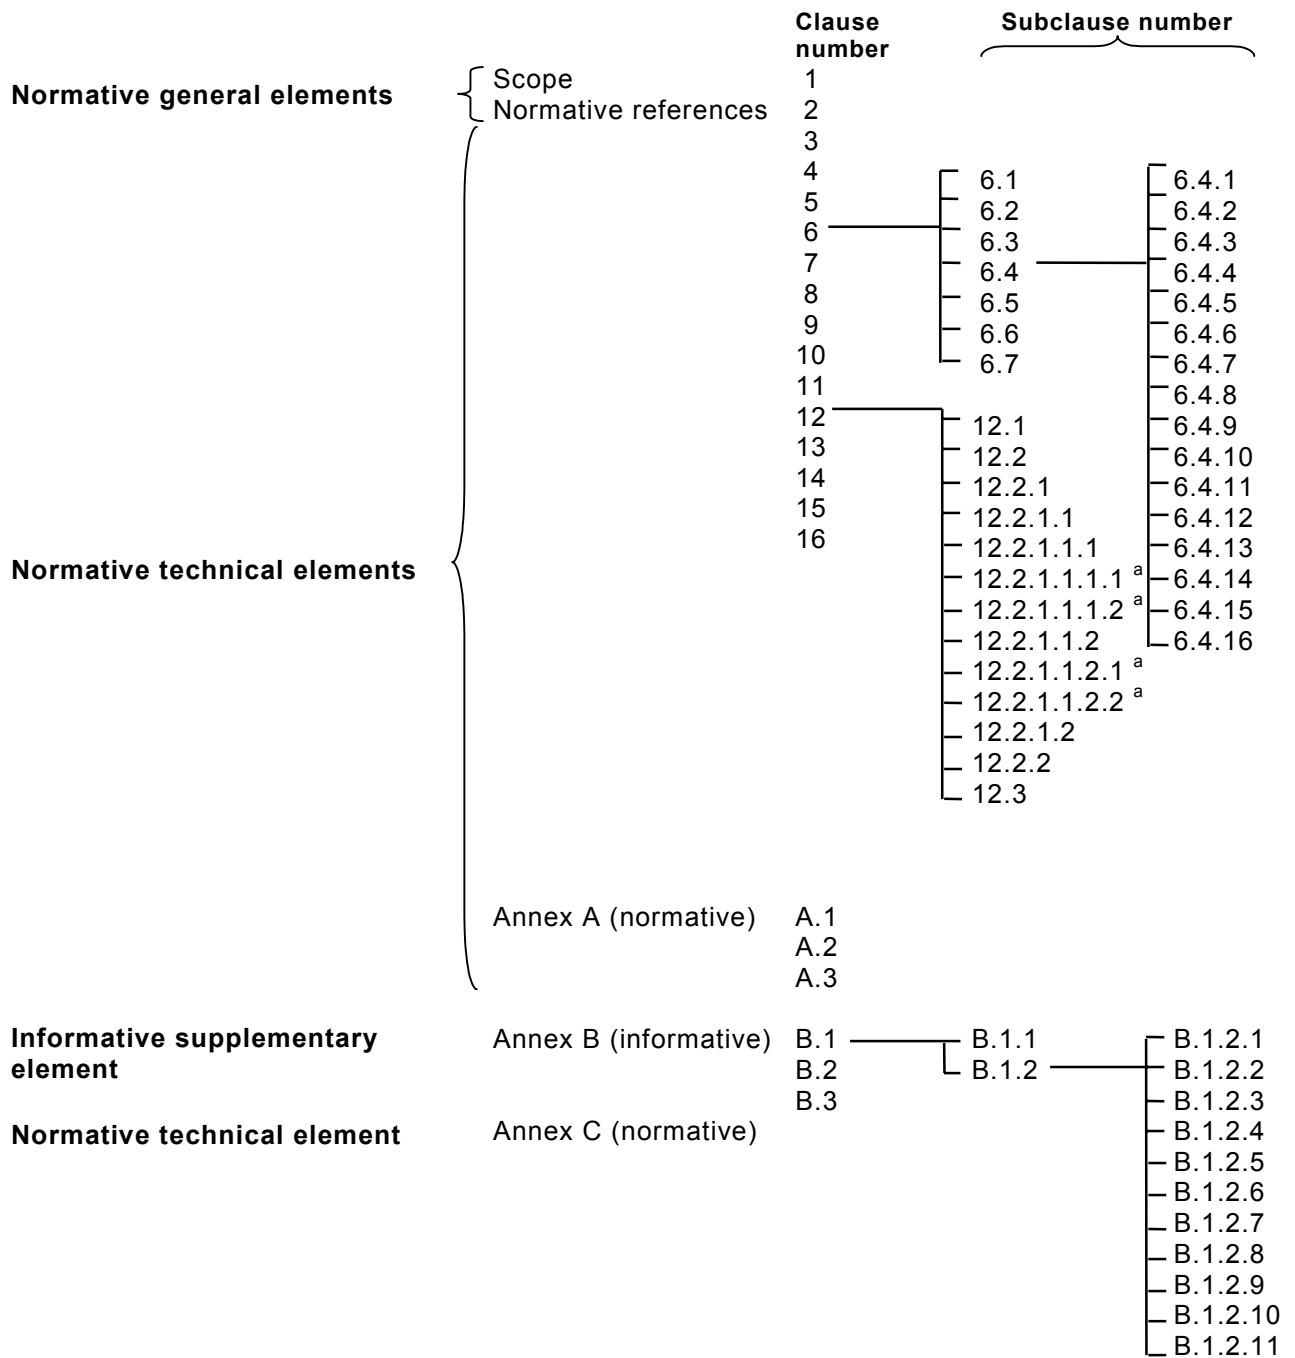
Clause number

Subclause number

Normative general elements

Scope 1
Normative references 2

3
4
5
6
7
8
9
10
11
12
13
14
15
16

6.1
6.2
6.3
6.4
6.5
6.6
6.7

6.4.1
6.4.2
6.4.3
6.4.4
6.4.5
6.4.6
6.4.7
6.4.8
6.4.9
6.4.10
6.4.11
6.4.12
6.4.13
6.4.14
6.4.15
6.4.16

Normative technical elements

12.1
12.2
12.2.1
12.2.1.1
12.2.1.1.1
12.2.1.1.1.1 $^a$
12.2.1.1.1.2 $^a$
12.2.1.1.2
12.2.1.1.2.1 $^a$
12.2.1.1.2.2 $^a$
12.2.1.2
12.2.2
12.3

Annex A (normative) A.1
A.2
A.3

Informative supplementary element

Annex B (informative) B.1
B.2
B.3

B.1.1
B.1.2

B.1.2.1
B.1.2.2
B.1.2.3
B.1.2.4
B.1.2.5
B.1.2.6
B.1.2.7
B.1.2.8
B.1.2.9
B.1.2.10
B.1.2.11

Normative technical element

Annex C (normative)